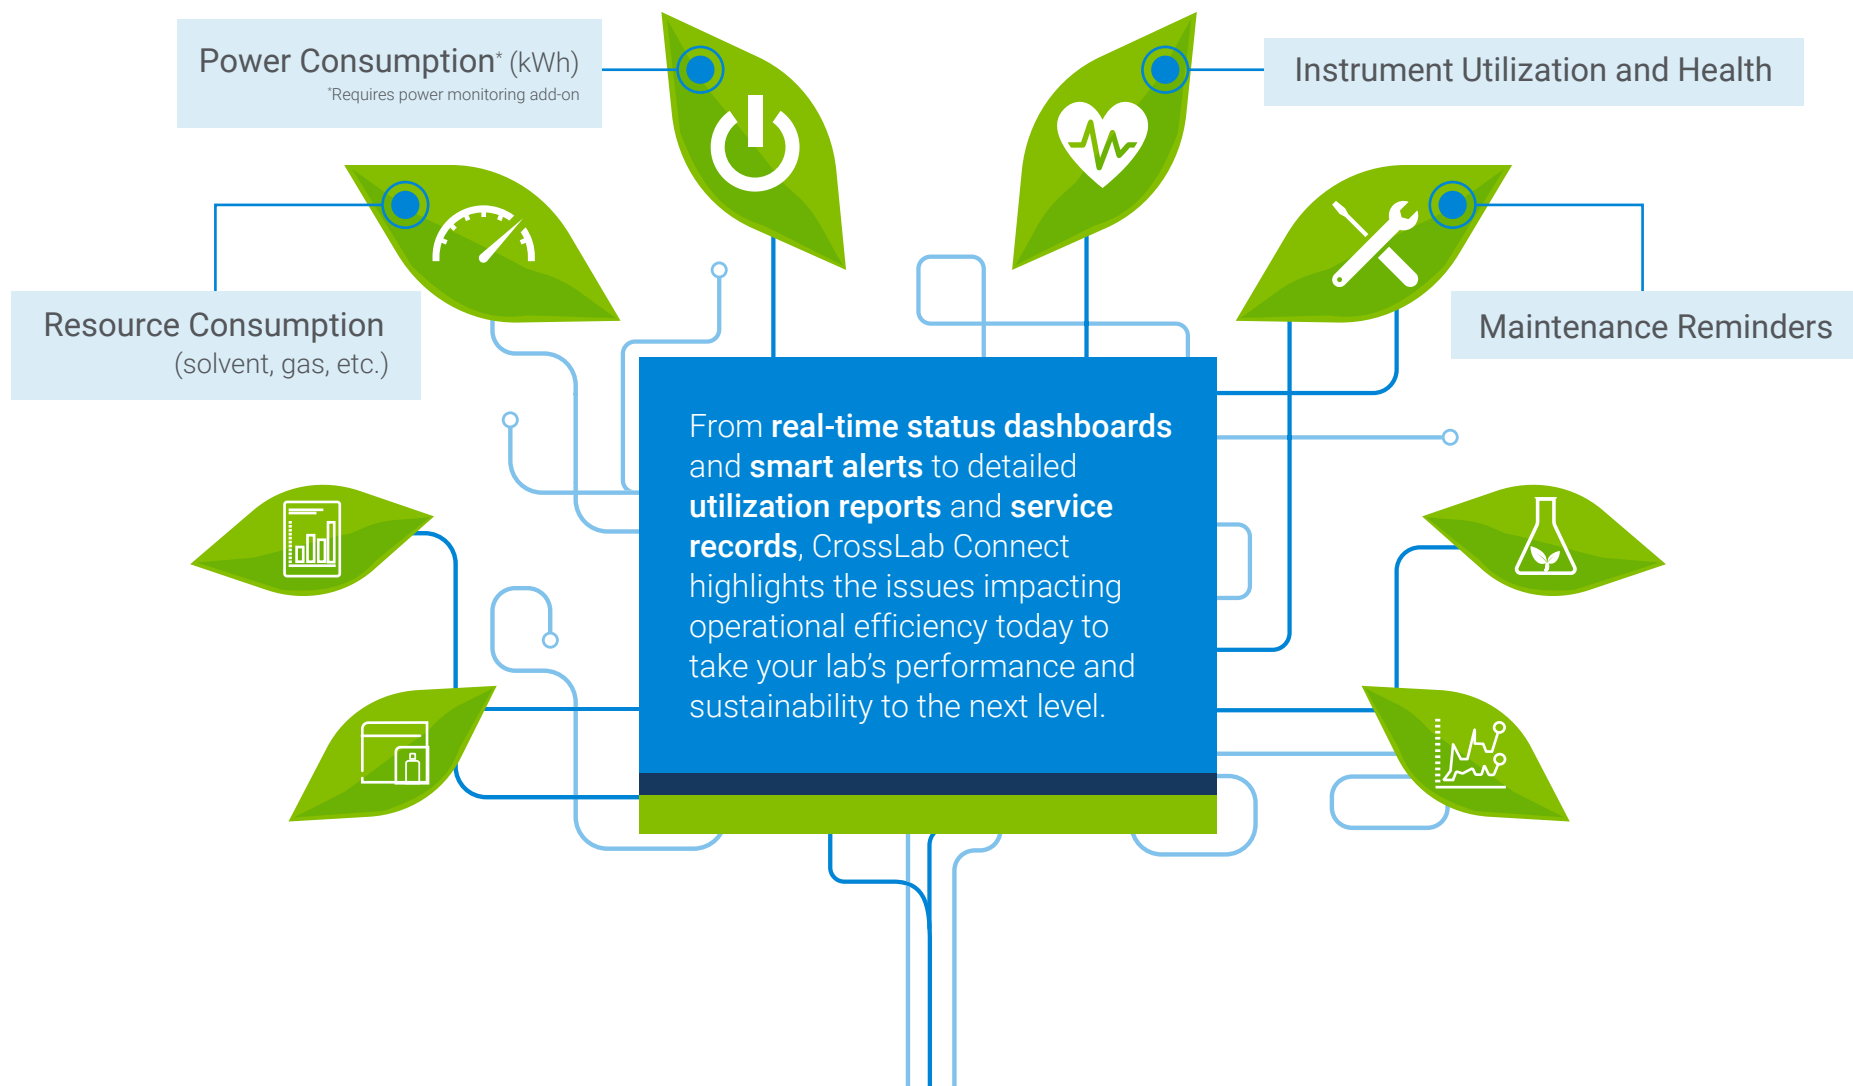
Power Consumption* (kWh)
*Requires power monitoring add-on

Instrument Utilization and Health

Resource Consumption
(solvent, gas, etc.)

Maintenance Reminders

From **real-time status dashboards** and **smart alerts** to detailed **utilization reports** and **service records**, CrossLab Connect highlights the issues impacting operational efficiency today to take your lab's performance and sustainability to the next level.